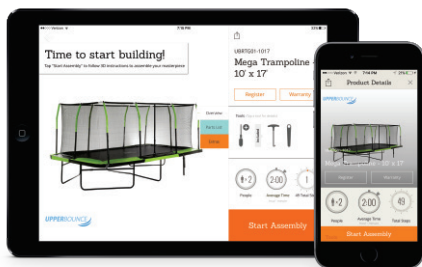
Verizon

Time to start building!

Tap "Start Assembly" to follow 3D instructions to assemble your masterpiece

Overview

Start Lab

Online

UPPERBOUNCE

UBRT0201-1017

Mega Trampoline
10' x 17'

Register

Warranty

Tools

2 People

2:00 Average Time

49 Total Steps

Start Assembly

Verizon

Product Details

UPPERBOUNCE

10' x 17'

Register

Warranty

2 People

2:00 Average Time

49 Total Steps

Start Assembly